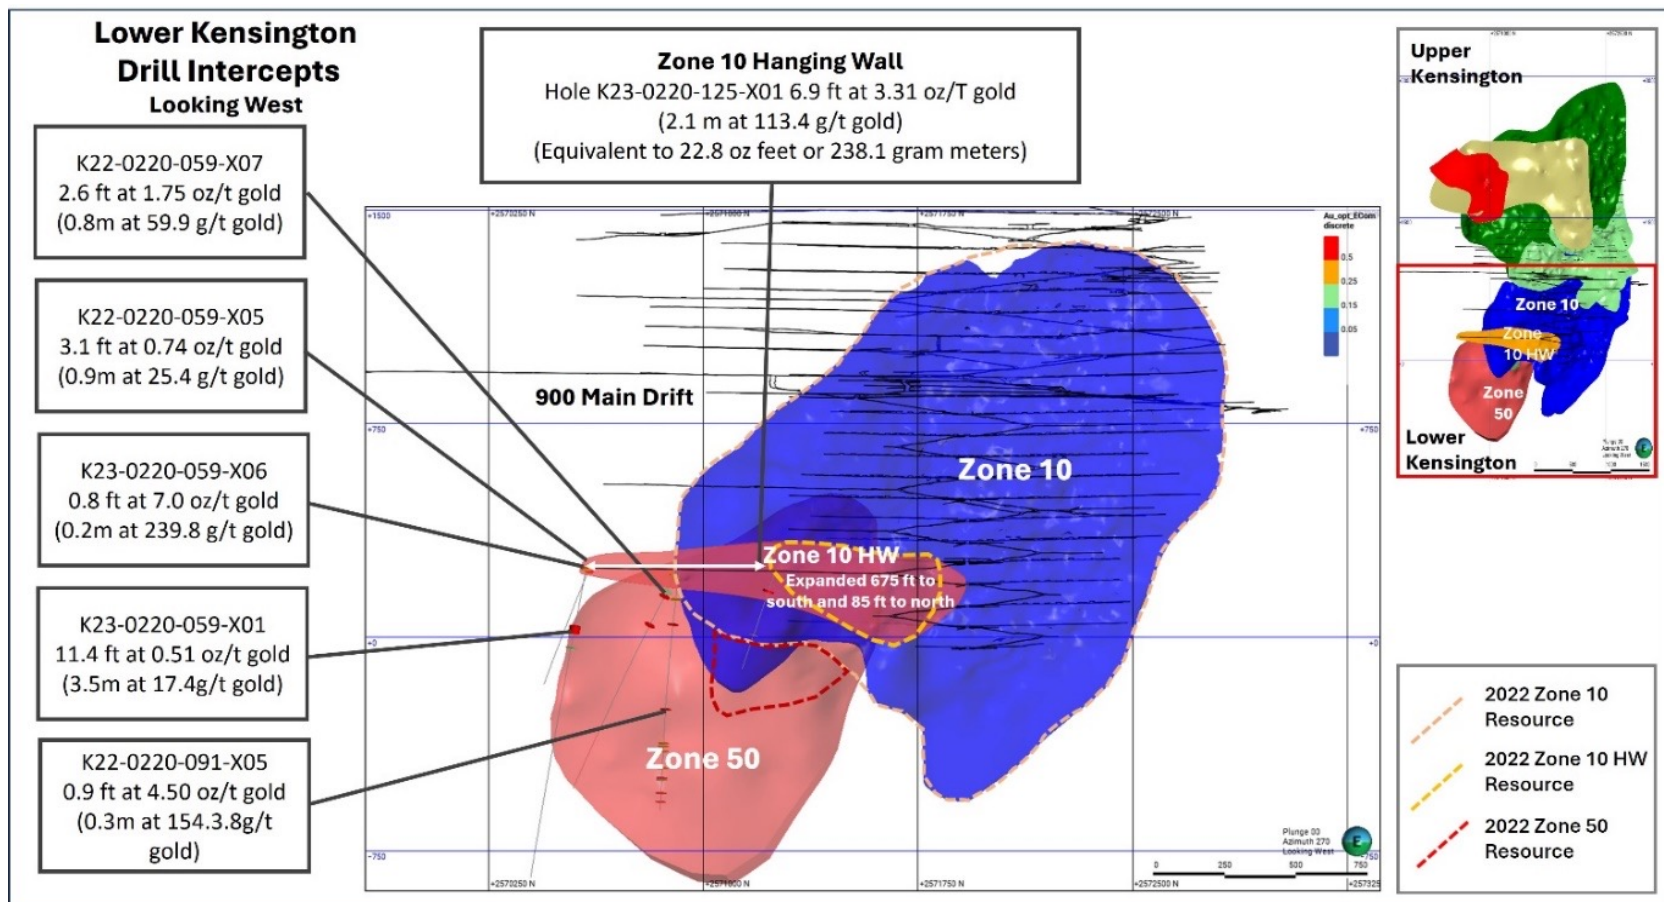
Lower Kensington Drill Intercepts
Looking West

K22-0220-059-X07
2.6 ft at 1.75 oz/t gold
(0.8m at 59.9 g/t gold)

K22-0220-059-X05
3.1 ft at 0.74 oz/t gold
(0.9m at 25.4 g/t gold)

K23-0220-059-X06
0.8 ft at 7.0 oz/t gold
(0.2m at 239.8 g/t gold)

K23-0220-059-X01
11.4 ft at 0.51 oz/t gold
(3.5m at 17.4g/t gold)

K22-0220-091-X05
0.9 ft at 4.50 oz/t gold
(0.3m at 154.3.8g/t gold)

Zone 10 Hanging Wall
Hole K23-0220-125-X01 6.9 ft at 3.31 oz/T gold
(2.1 m at 113.4 g/t gold)
(Equivalent to 22.8 oz feet or 238.1 gram meters)

+1500 +2570250 N +2571000 N +2571750 N +2572500 N
Au_opt_ECom discrete
0.5
0.25
0.15
0.05

900 Main Drift

Zone 10

Zone 10 HW
Expanded 675 ft to south and 85 ft to north

Zone 50

+750 +750 +0 +0 -750 -750
+2570250 N +2571000 N +2571750 N +2572500 N +257325

Plunge 00
Azimuth 270
Looking West
0 250 500 750

Upper Kensington
Zone 10
Zone 10 HW
Zone 50
Lower Kensington

2022 Zone 10 Resource
2022 Zone 10 HW Resource
2022 Zone 50 Resource